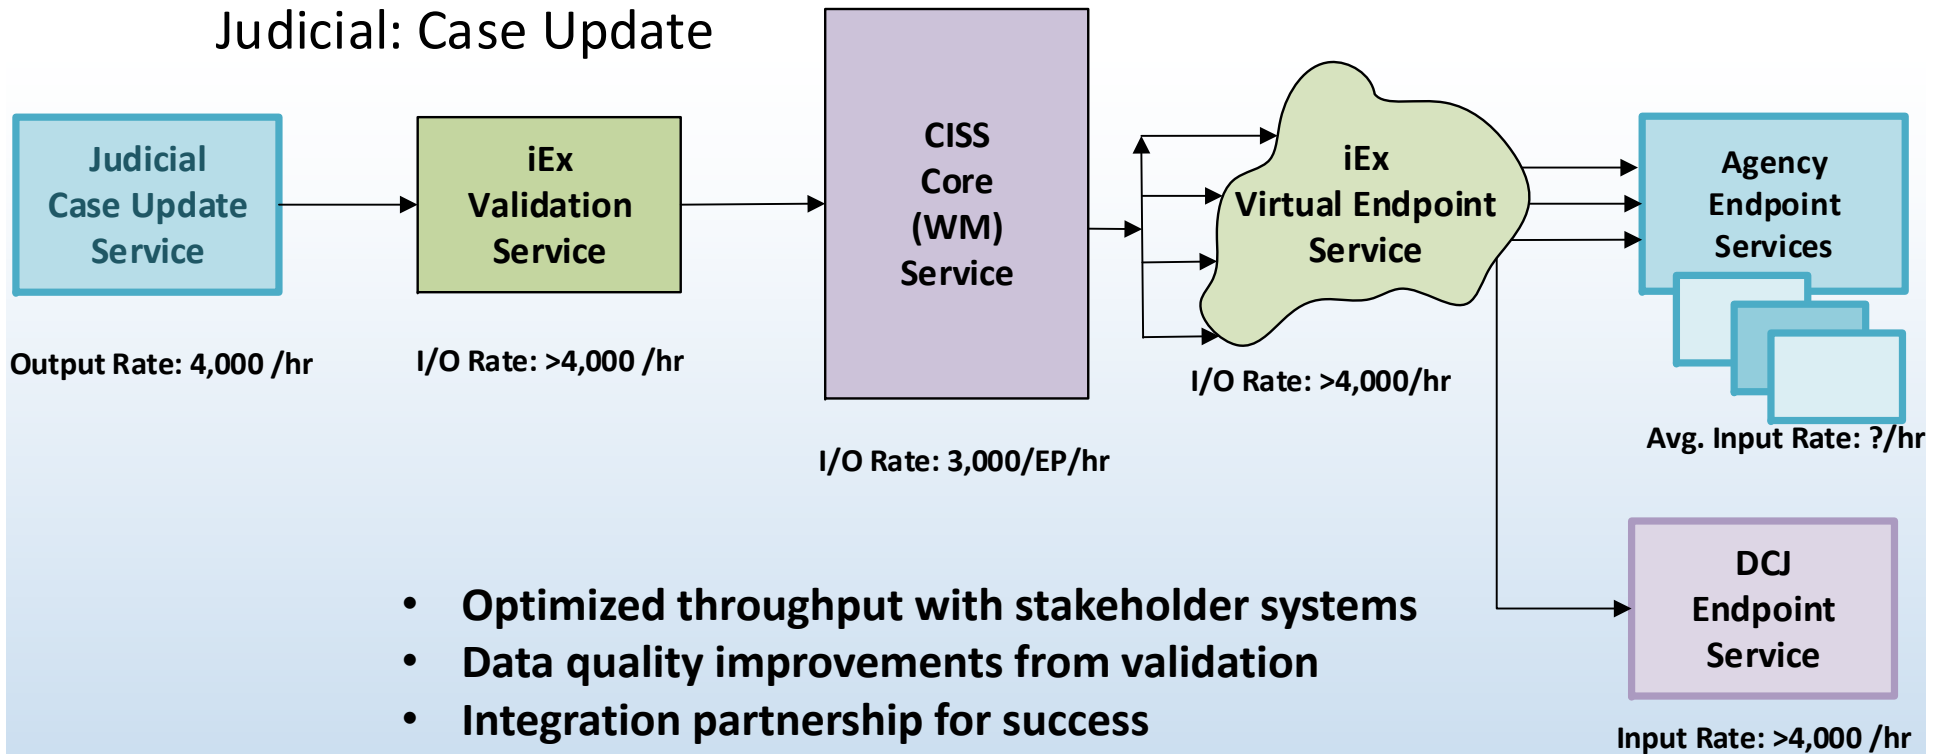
Judicial: Case Update

Judicial Case Update Service

Output Rate: 4,000 /hr

iEx Validation Service

I/O Rate: >4,000 /hr

CISS Core (WM) Service

I/O Rate: 3,000/EP/hr

iEx Virtual Endpoint Service

I/O Rate: >4,000/hr

Agency Endpoint Services

Avg. Input Rate: ?/hr

DCJ Endpoint Service

Input Rate: >4,000 /hr

• Optimized throughput with stakeholder systems
• Data quality improvements from validation
• Integration partnership for success